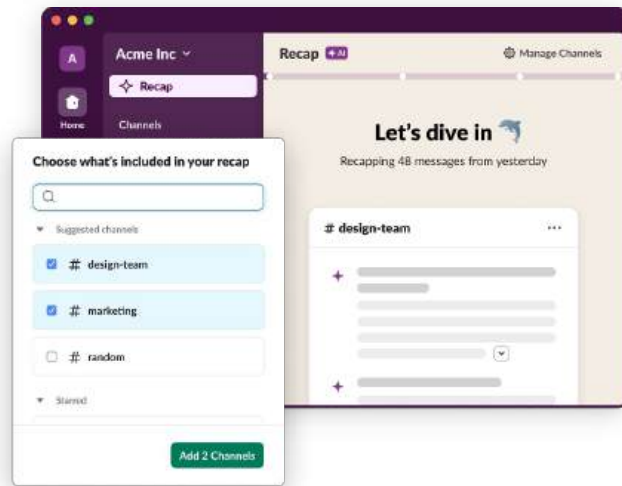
A

Home

Acme Inc

Recap

Channels

Recap AI

Manage Channels

Let's dive in

Recapping 48 messages from yesterday

# design-team

...

Choose what's included in your recap

Suggested channels

# design-team

# marketing

# random

Starred

Add 2 Channels